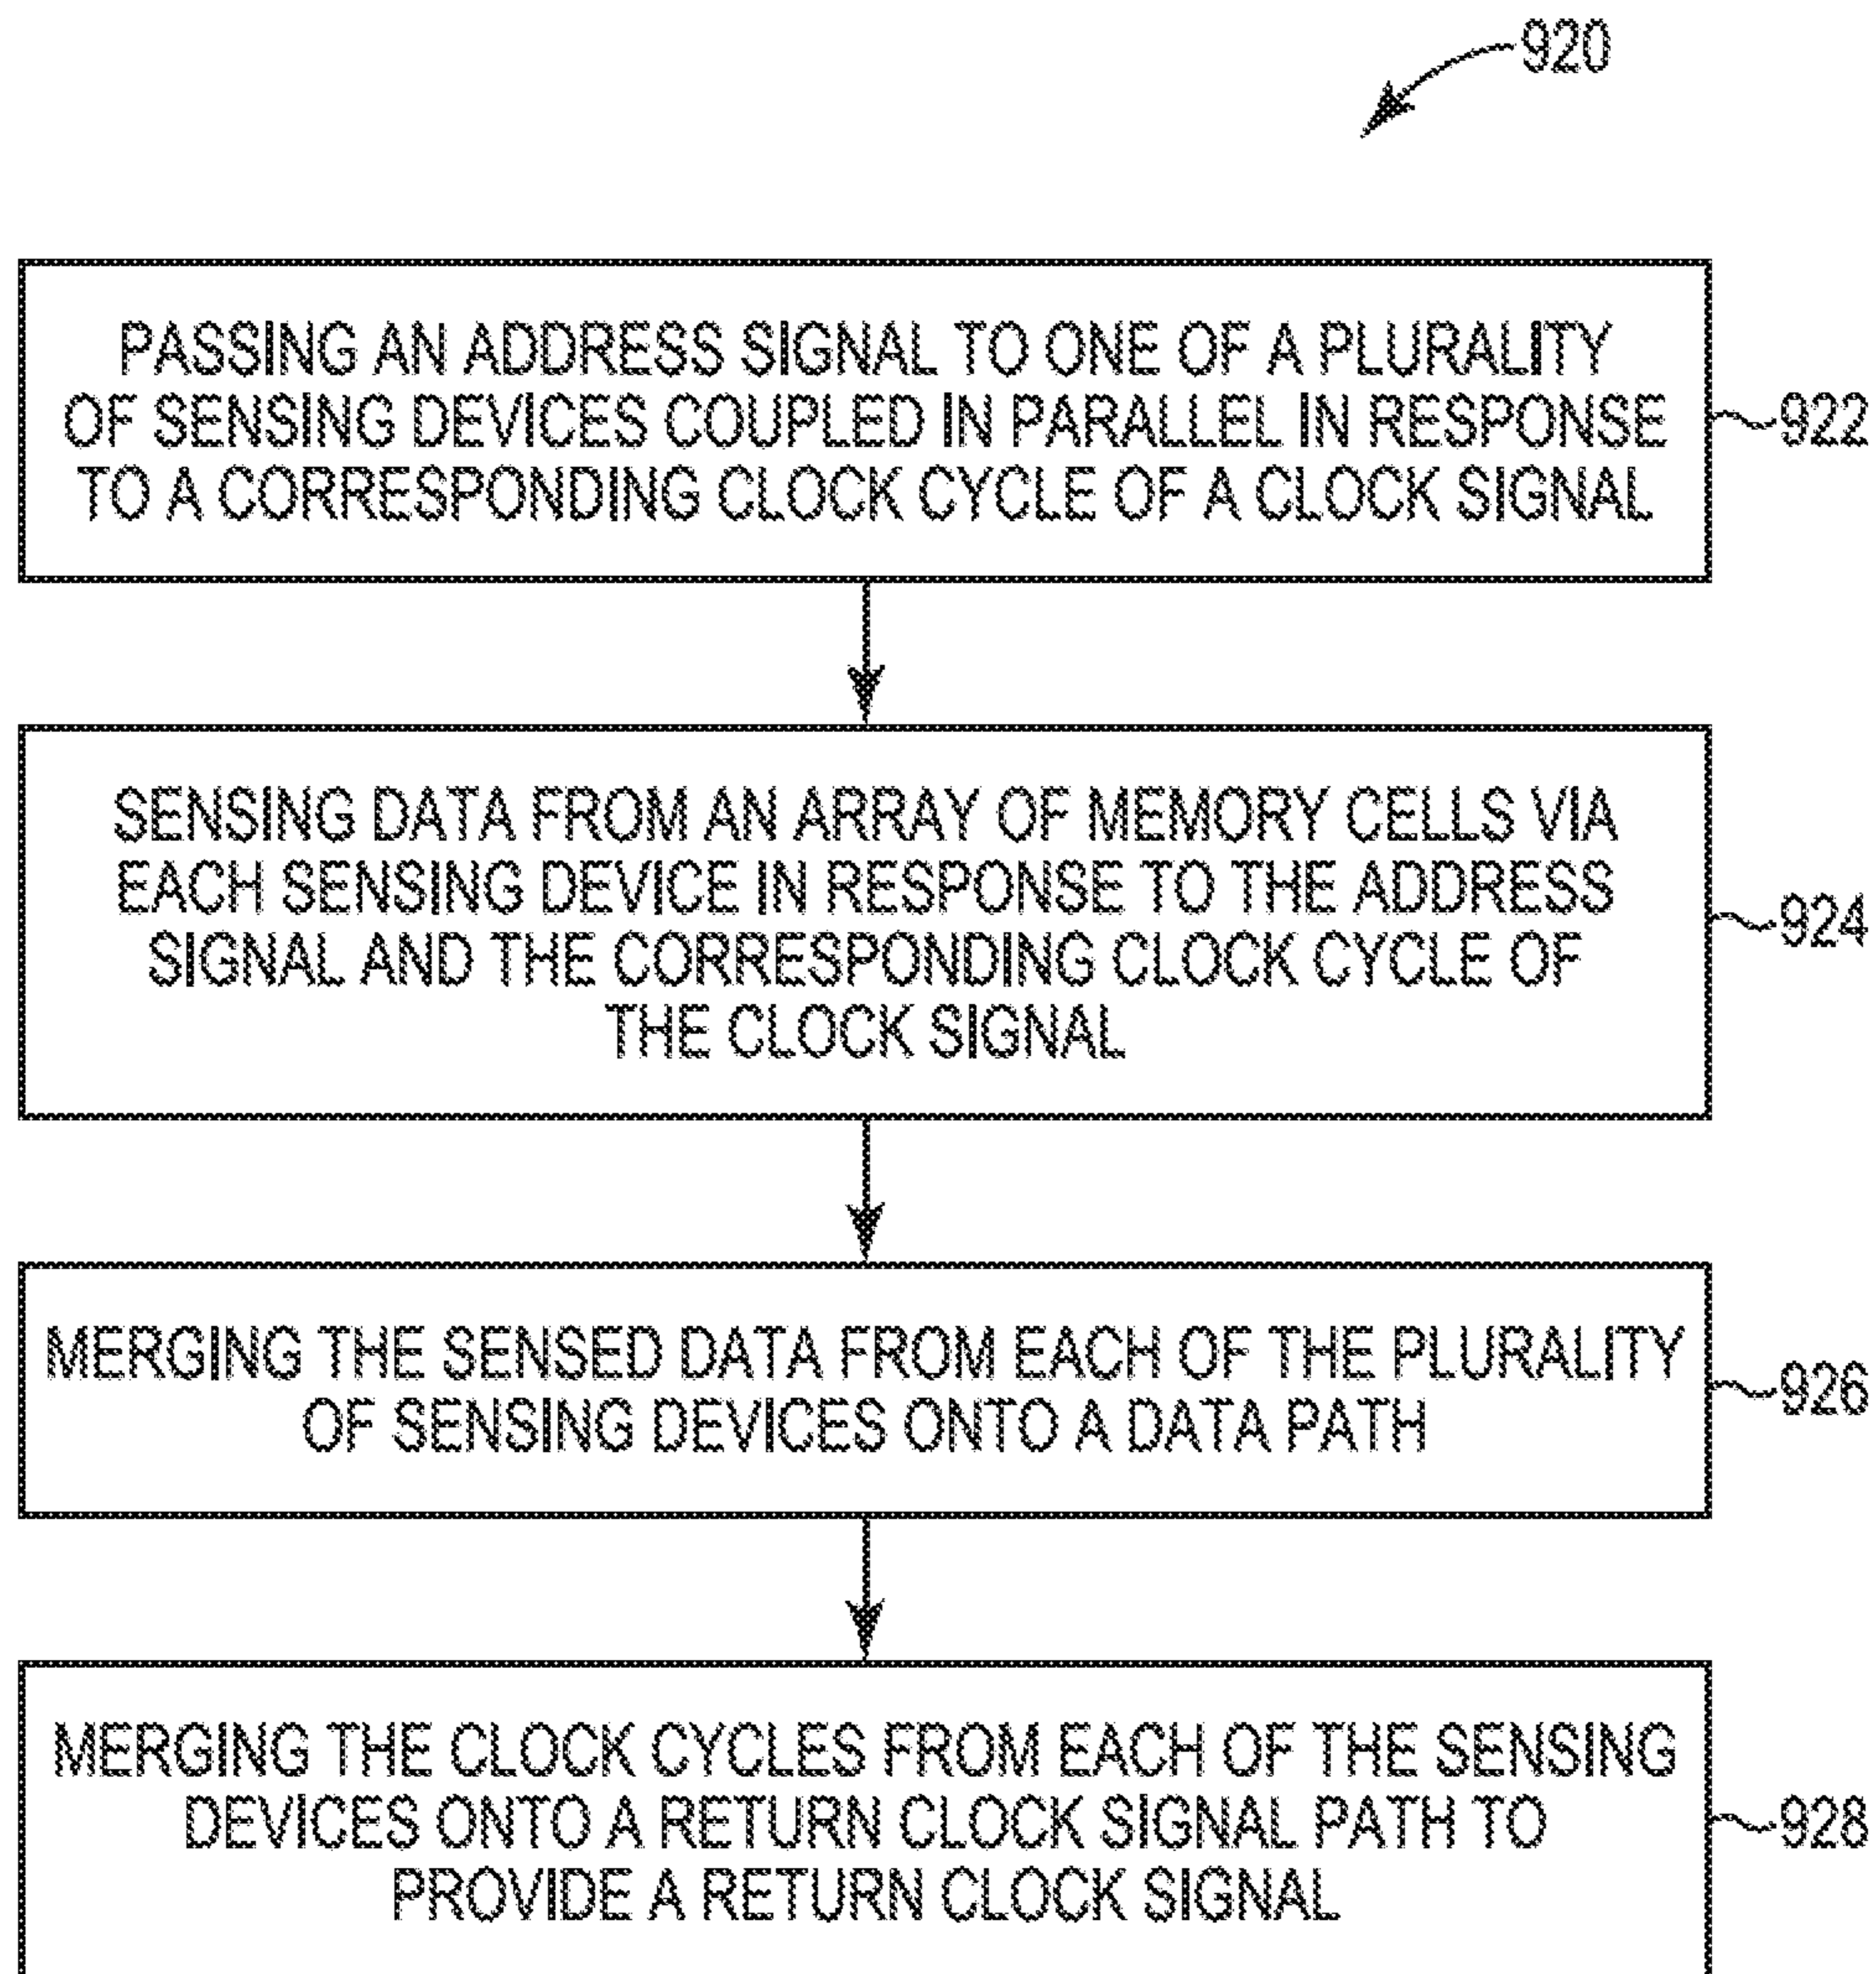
920

PASSING AN ADDRESS SIGNAL TO ONE OF A PLURALITY OF SENSING DEVICES COUPLED IN PARALLEL IN RESPONSE TO A CORRESPONDING CLOCK CYCLE OF A CLOCK SIGNAL

922

SENSING DATA FROM AN ARRAY OF MEMORY CELLS VIA EACH SENSING DEVICE IN RESPONSE TO THE ADDRESS SIGNAL AND THE CORRESPONDING CLOCK CYCLE OF THE CLOCK SIGNAL

924

MERGING THE SENSED DATA FROM EACH OF THE PLURALITY OF SENSING DEVICES ONTO A DATA PATH

926

MERGING THE CLOCK CYCLES FROM EACH OF THE SENSING DEVICES ONTO A RETURN CLOCK SIGNAL PATH TO PROVIDE A RETURN CLOCK SIGNAL

928